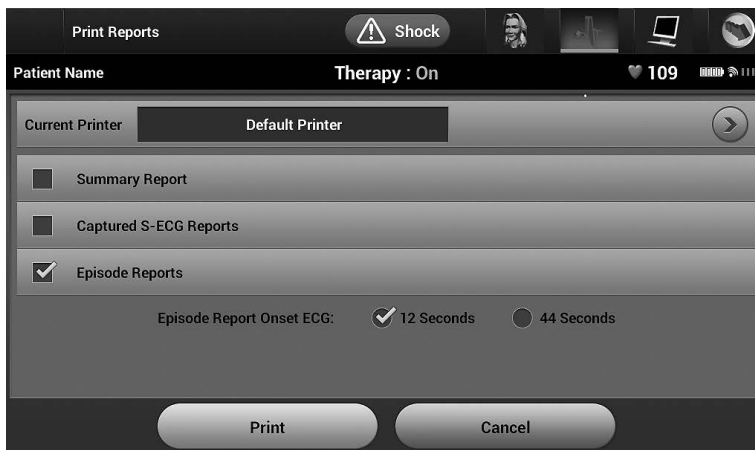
Print Reports

Shock

Patient Name

Therapy : On

109

Current Printer

Default Printer

Summary Report

Captured S-ECG Reports

Episode Reports

Episode Report Onset ECG:

12 Seconds

44 Seconds

Print

Cancel